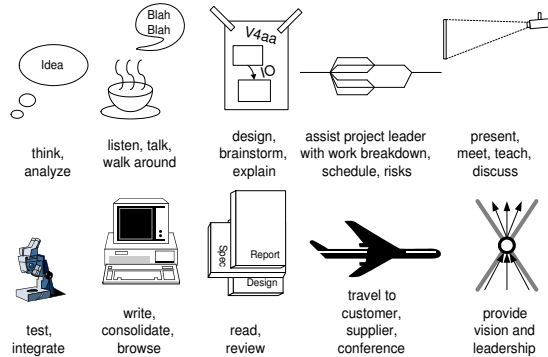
Idea

Blah
Blah

V4aa

think, analyze

listen, talk, walk around

design, brainstorm, explain

assist project leader with work breakdown, schedule, risks

present, meet, teach, discuss

Spec

Report

Design

test, integrate

write, consolidate, browse

read, review

travel to customer, supplier, conference

provide vision and leadership